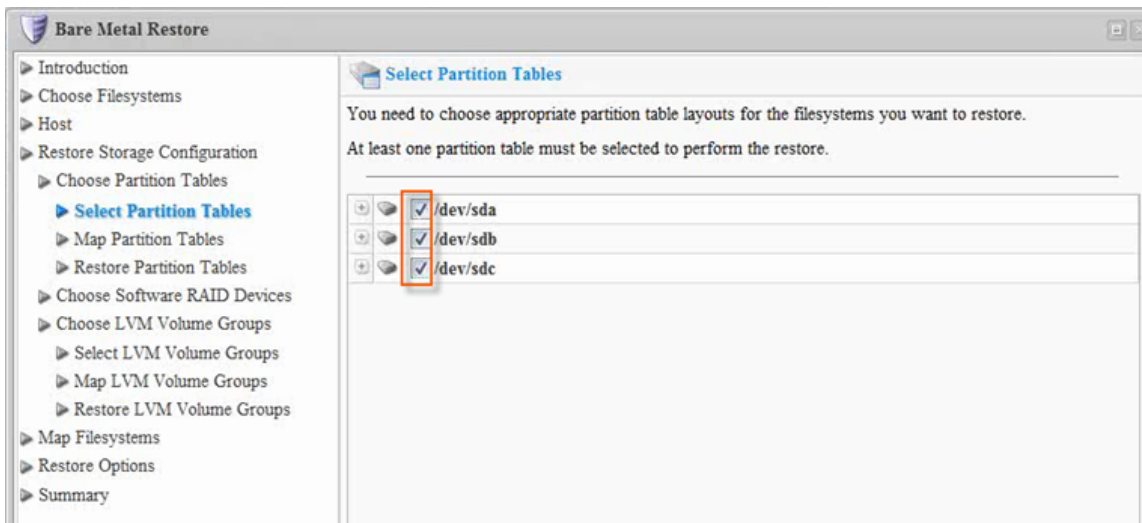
Bare Metal Restore

Introduction
Choose Filesystems
Host
Restore Storage Configuration
Choose Partition Tables
Select Partition Tables
Map Partition Tables
Restore Partition Tables
Choose Software RAID Devices
Choose LVM Volume Groups
Select LVM Volume Groups
Map LVM Volume Groups
Restore LVM Volume Groups
Map Filesystems
Restore Options
Summary

Select Partition Tables

You need to choose appropriate partition table layouts for the filesystems you want to restore.

At least one partition table must be selected to perform the restore.

/dev/sda
/dev/sdb
/dev/sdc